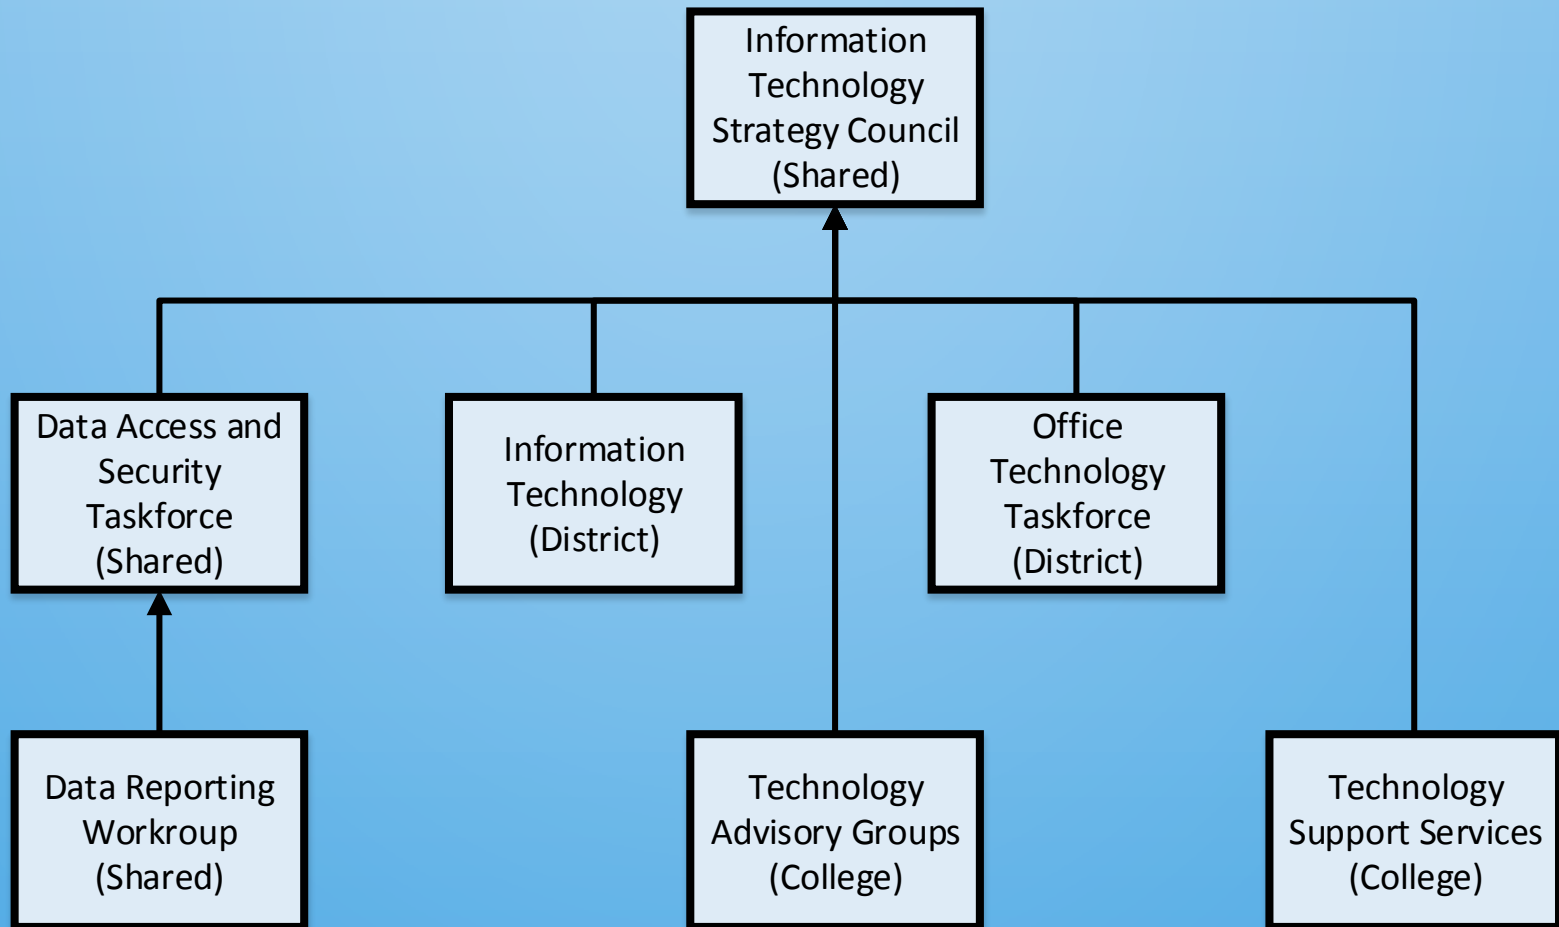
Information Technology Strategy Council (Shared)

Data Access and Security Taskforce (Shared)

Information Technology (District)

Office Technology Taskforce (District)

Data Reporting Workroup (Shared)

Technology Advisory Groups (College)

Technology Support Services (College)